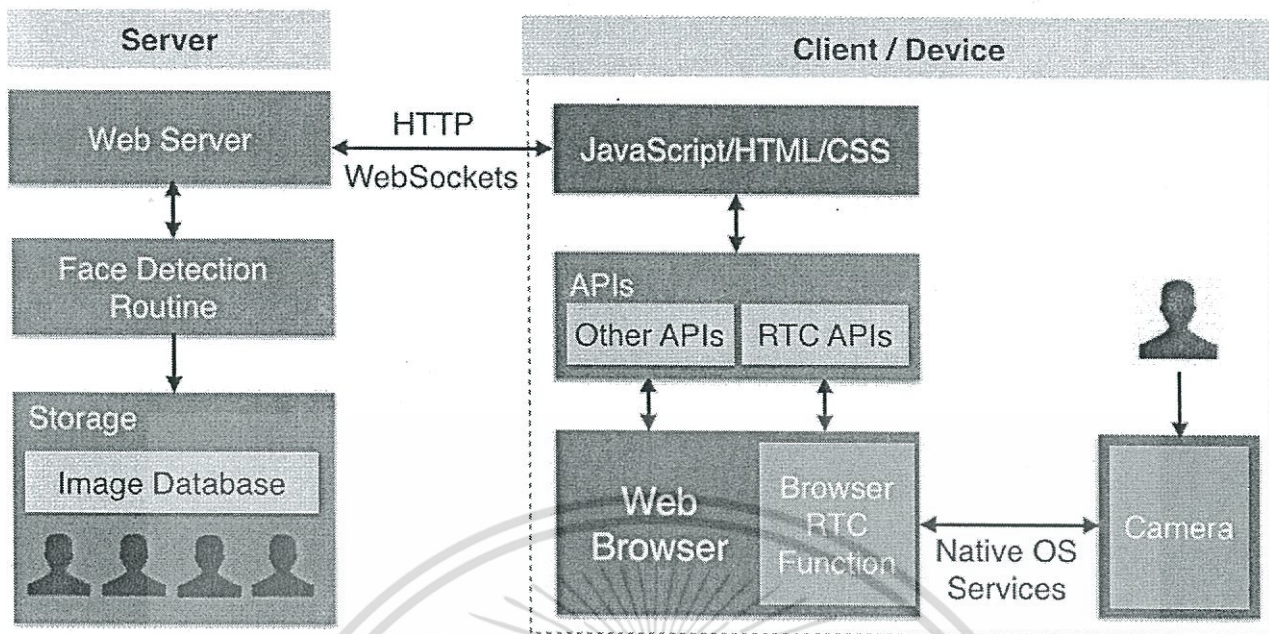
Server

Web Server

Face Detection Routine

Storage

Image Database

HTTP

WebSockets

Client / Device

JavaScript/HTML/CSS

APIs

Other APIs

RTC APIs

Web Browser

Browser RTC Function

Native OS Services

Camera